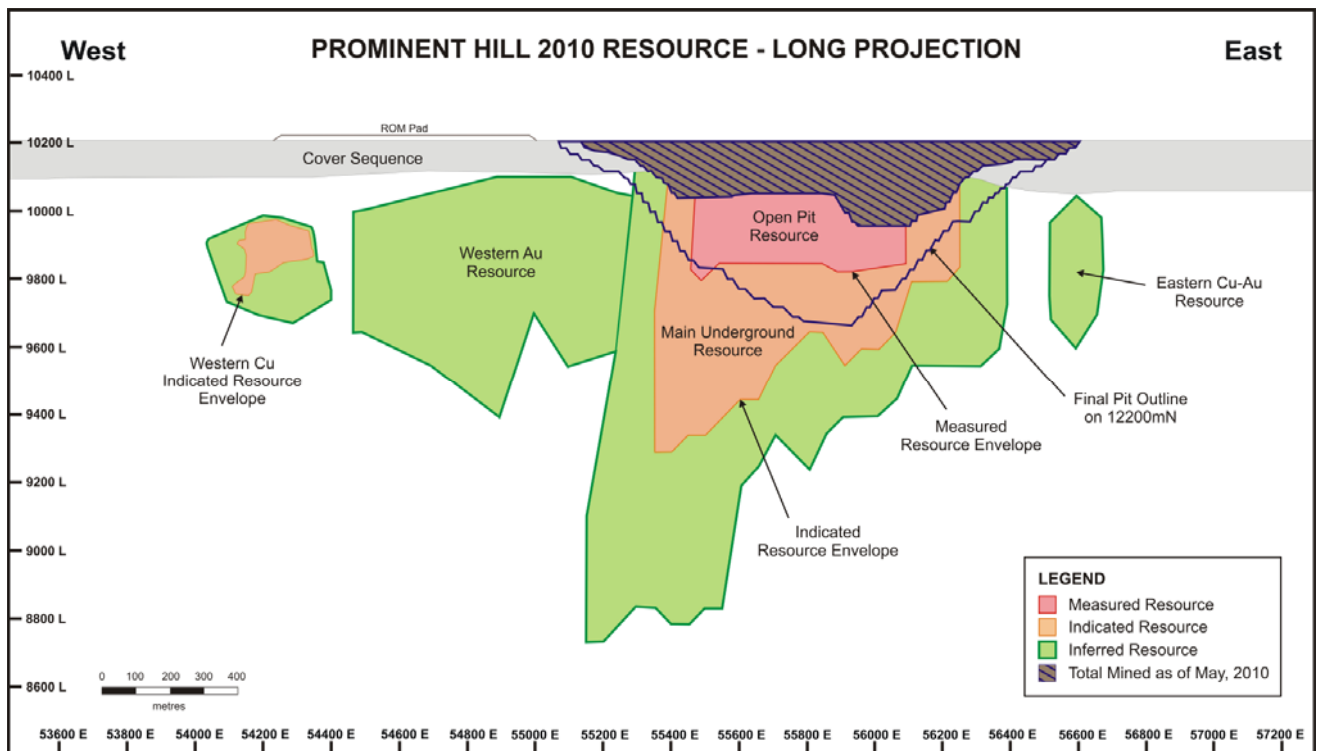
West

PROMINENT HILL 2010 RESOURCE - LONG PROJECTION

East

10400 L

10200 L

10000 L

9800 L

9600 L

9400 L

9200 L

9000 L

8800 L

8600 L

ROM Pad

Cover Sequence

Open Pit Resource

Western Au Resource

Main Underground Resource

Eastern Cu-Au Resource

Western Cu Indicated Resource Envelope

Final Pit Outline on 12200mN

Measured Resource Envelope

Indicated Resource Envelope

LEGEND

Measured Resource

Indicated Resource

Inferred Resource

Total Mined as of May, 2010

0 100 200 300 400

metres

53600 E 53800 E 54000 E 54200 E 54400 E 54600 E 54800 E 55000 E 55200 E 55400 E 55600 E 55800 E 56000 E 56200 E 56400 E 56600 E 56800 E 57000 E 57200 E